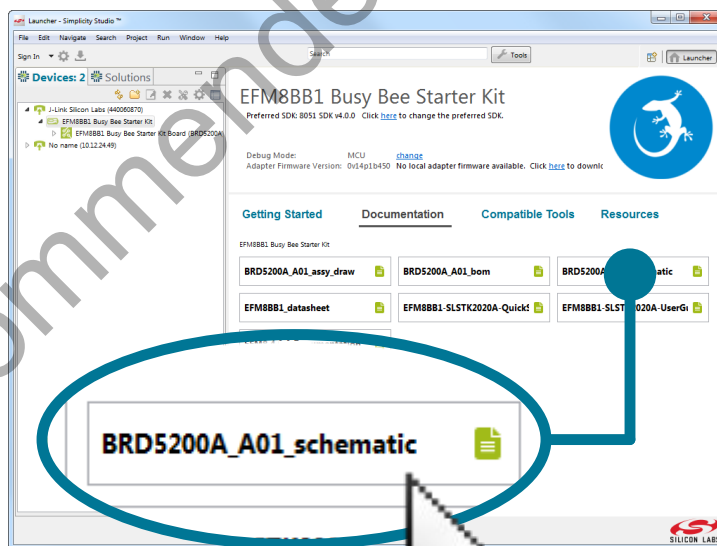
Launcher - Simplicity Studio ™

File Edit Navigate Search Project Run Window Help

Sign In

Search

Tools

Launcher

Devices: 2 Solutions

J-Link Silicon Labs (440060870)

EFM8BB1 Busy Bee Starter Kit

EFM8BB1 Busy Bee Starter Kit Board (BRD5200A)

No name (10.12.24.49)

EFM8BB1 Busy Bee Starter Kit

Preferred SDK: 8051 SDK v4.0.0 Click here to change the preferred SDK.

Debug Mode: MCU change

Adapter Firmware Version: 0v14p1b450 No local adapter firmware available. Click here to downl

Getting Started Documentation Compatible Tools Resources

EFM8BB1 Busy Bee Starter Kit

BRD5200A_A01_assy_draw

BRD5200A_A01_bom

BRD5200A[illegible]atic

EFM8BB1_datasheet

EFM8BB1-SLSTK2020A-QuickS

EFM8BB1-SLST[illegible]020A-UserG

BRD5200A_A01_schematic

ommende

SILICON LABS